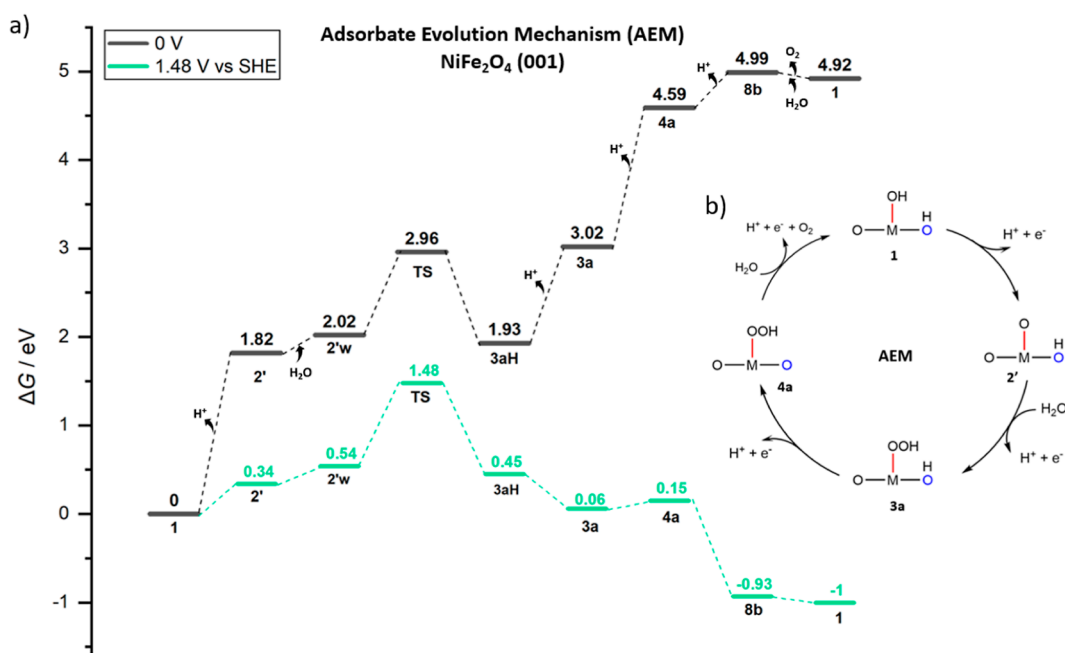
a)

0 V
1.48 V vs SHE

Adsorbate Evolution Mechanism (AEM)
$NiFe_2O_4$ (001)

5
4
3
2
1
0
-1

$\Delta G$ / eV

0
1
$H^+$
1.82
2'
$H_2O$
2.02
2'w
2.96
TS
1.93
3aH
$H^+$
3.02
3a
$H^+$
4.59
4a
$H^+$
4.99
8b
$O_2$
$H_2O$
4.92
1

0.34
2'
0.54
2'w
1.48
TS
0.45
3aH
0.06
3a
0.15
4a
-0.93
8b
-1
1

b)

$H^+ + e^- + O_2$
$H_2O$
OH
O—M—O
H
1
$H^+ + e^-$
AEM
O
O—M—O
H
2'
$H_2O$
$H^+ + e^-$
OOH
O—M—O
H
3a
$H^+ + e^-$
OOH
O—M—O
4a